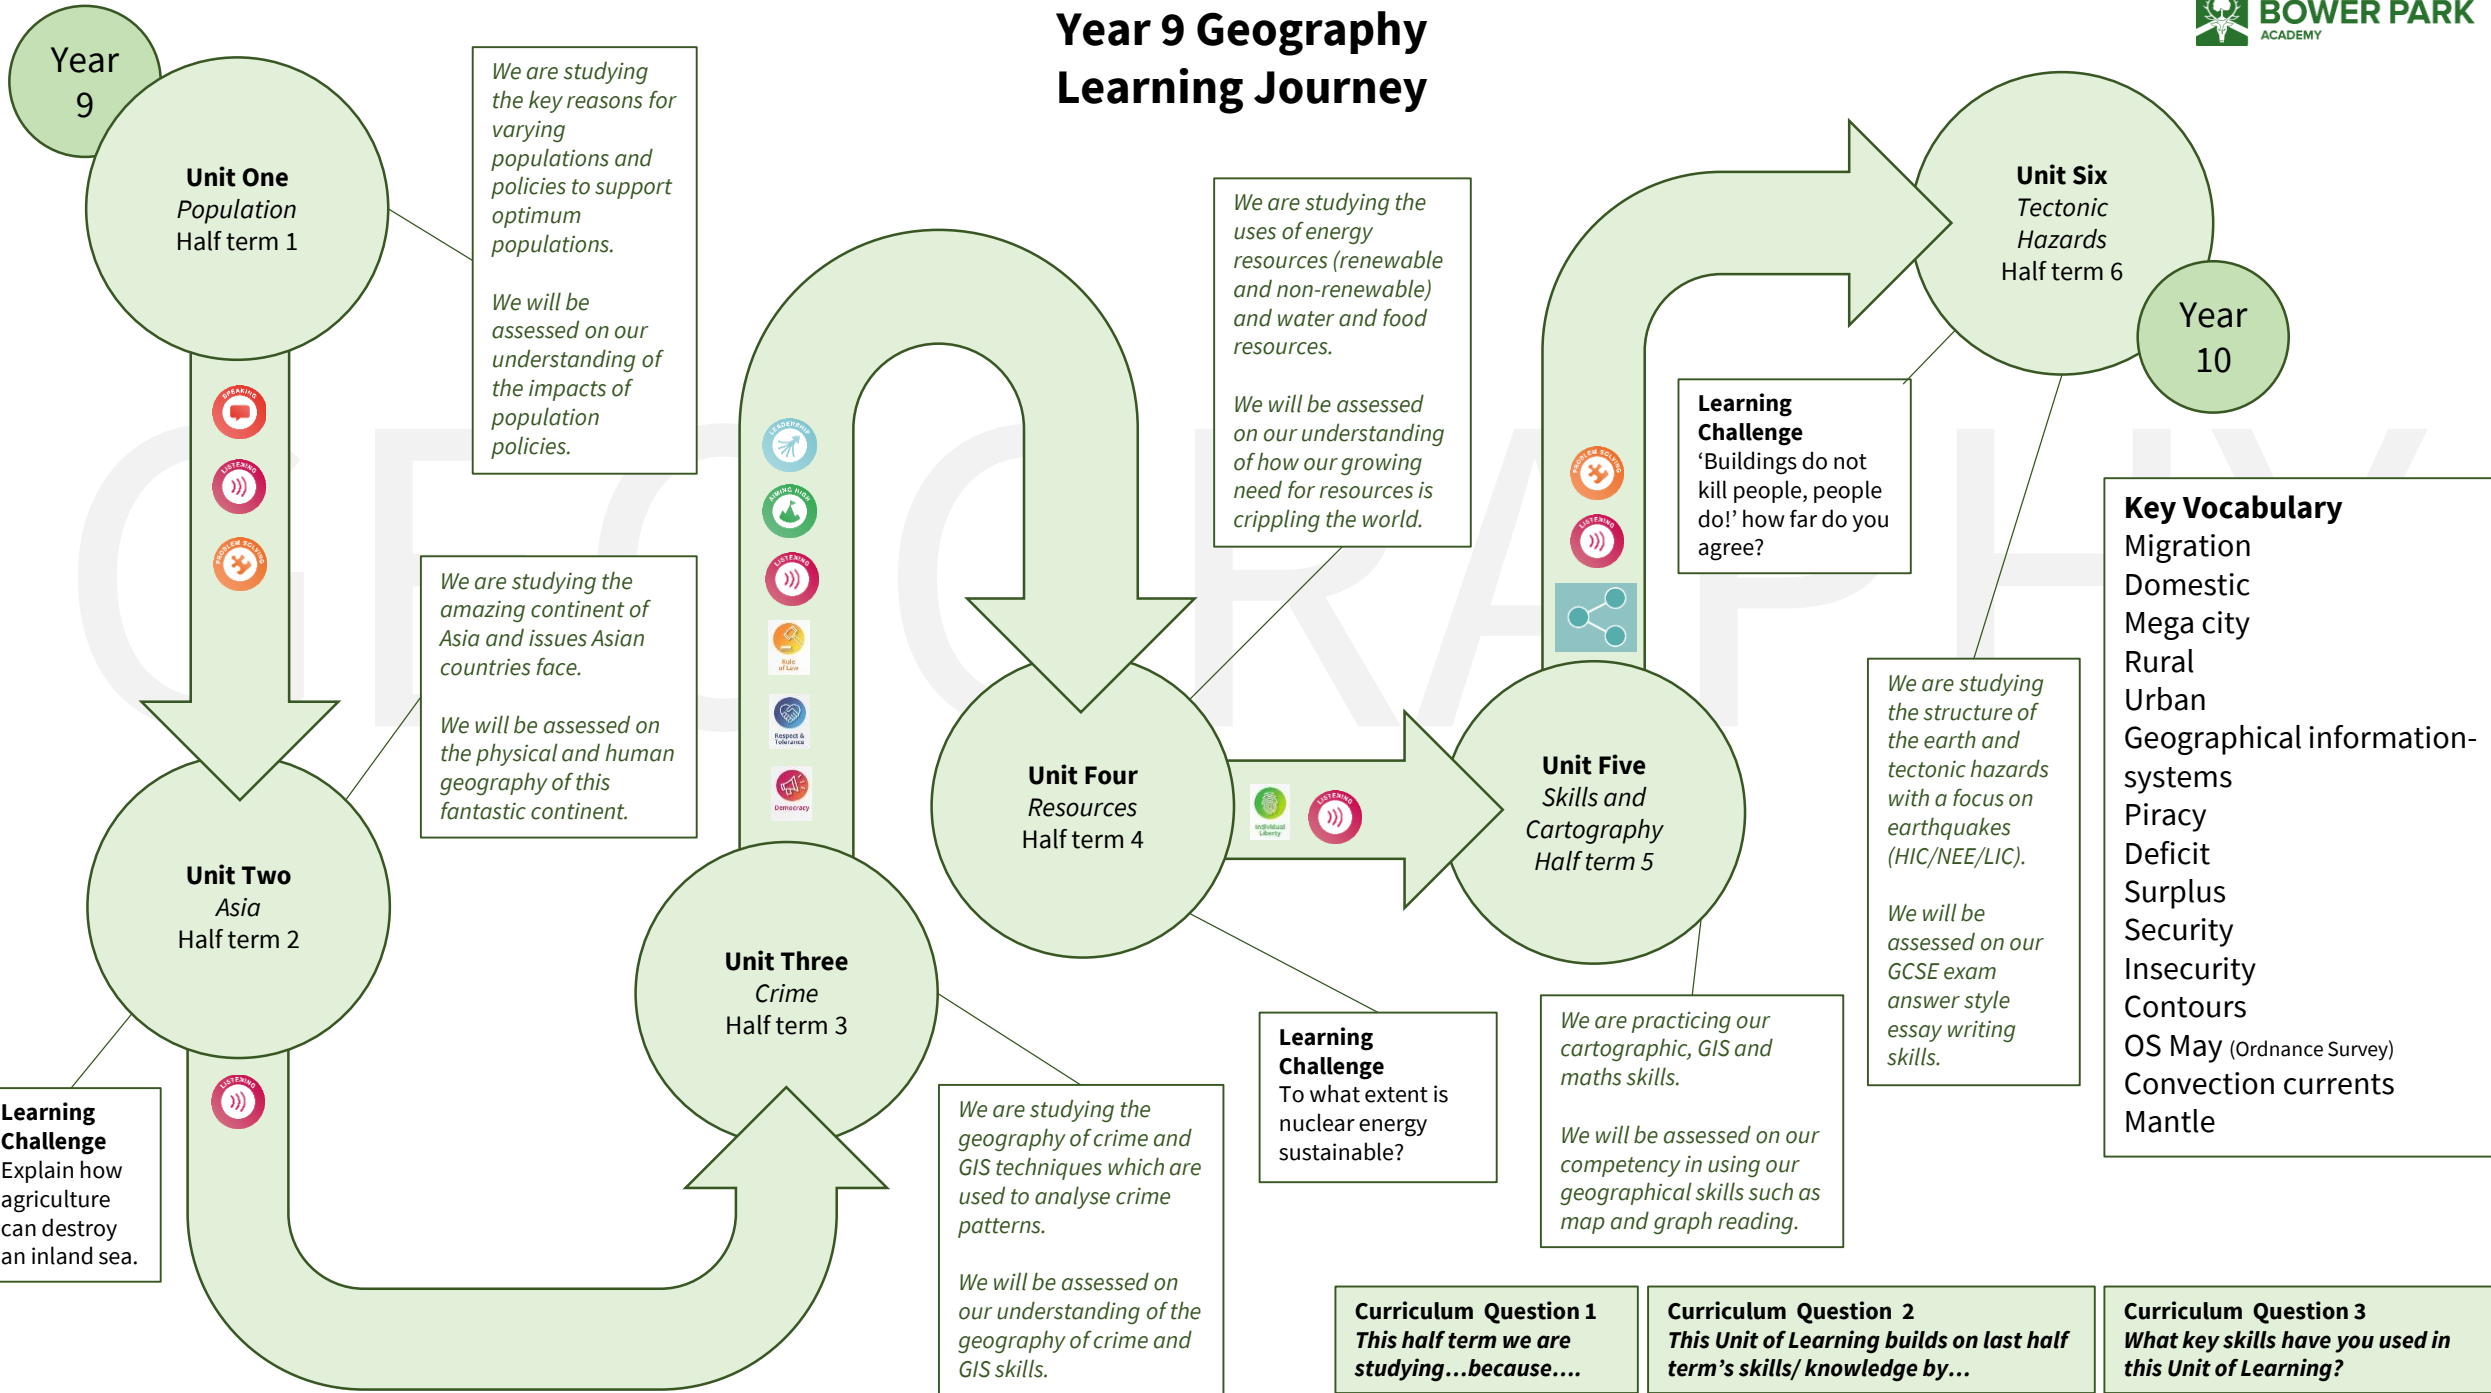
Year 9 Geography Learning Journey

BOWER PARK ACADEMY

Year 9

Unit One
Population
Half term 1

We are studying the key reasons for varying populations and policies to support optimum populations.

We will be assessed on our understanding of the impacts of population policies.

SPEAKING
LISTENING
PROBLEM SOLVING

We are studying the amazing continent of Asia and issues Asian countries face.

We will be assessed on the physical and human geography of this fantastic continent.

Unit Two
Asia
Half term 2

LISTENING

Learning Challenge
Explain how agriculture can destroy an inland sea.

LEADERSHIP
AIMING HIGH
LISTENING
Rule of Law
Respect & Tolerance
Democracy

Unit Three
Crime
Half term 3

We are studying the geography of crime and GIS techniques which are used to analyse crime patterns.

We will be assessed on our understanding of the geography of crime and GIS skills.

We are studying the uses of energy resources (renewable and non-renewable) and water and food resources.

We will be assessed on our understanding of how our growing need for resources is crippling the world.

Unit Four
Resources
Half term 4

Individual Liberty
LISTENING

Learning Challenge
To what extent is nuclear energy sustainable?

Unit Five
Skills and Cartography
Half term 5

PROBLEM SOLVING
LISTENING

We are practicing our cartographic, GIS and maths skills.

We will be assessed on our competency in using our geographical skills such as map and graph reading.

Learning Challenge
'Buildings do not kill people, people do!' how far do you agree?

Unit Six
Tectonic Hazards
Half term 6

Year 10

We are studying the structure of the earth and tectonic hazards with a focus on earthquakes (HIC/NEE/LIC).

We will be assessed on our GCSE exam answer style essay writing skills.

Key Vocabulary
Migration
Domestic
Mega city
Rural
Urban
Geographical information-systems
Piracy
Deficit
Surplus
Security
Insecurity
Contours
OS May (Ordnance Survey)
Convection currents
Mantle

Curriculum Question 1
This half term we are studying...because....

Curriculum Question 2
This Unit of Learning builds on last half term's skills/ knowledge by...

Curriculum Question 3
What key skills have you used in this Unit of Learning?